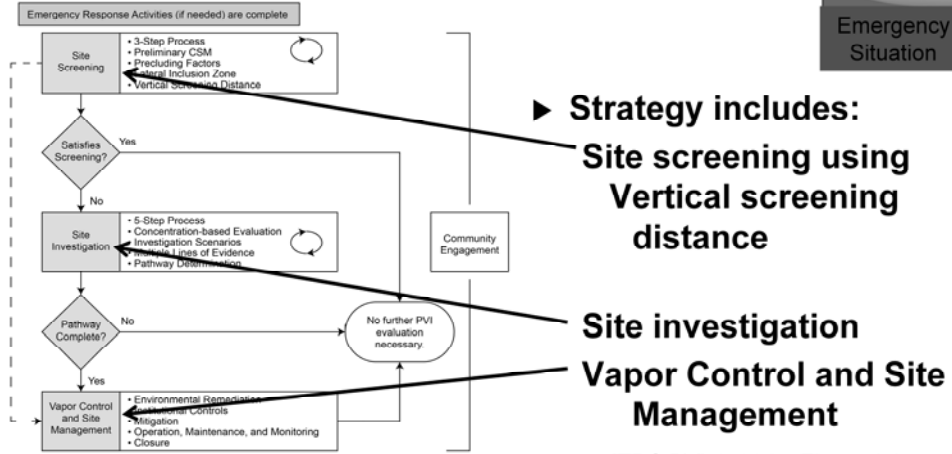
Emergency Response Activities (if needed) are complete

Emergency Situation

Site Screening
• 3-Step Process
• Preliminary CSM
• Precluding Factors
• Lateral Inclusion Zone
• Vertical Screening Distance

Satisfies Screening?
Yes
No

Site Investigation
• 5-Step Process
• Concentration-based Evaluation
• Investigation Scenarios
• Multiple Lines of Evidence
• Pathway Determination

Community Engagement

Pathway Complete?
No
Yes

No further PVI evaluation necessary.

Vapor Control and Site Management
• Environmental Remediation
• Institutional Controls
• Mitigation
• Operation, Maintenance, and Monitoring
• Closure

▶ Strategy includes:
Site screening using Vertical screening distance
Site investigation
Vapor Control and Site Management